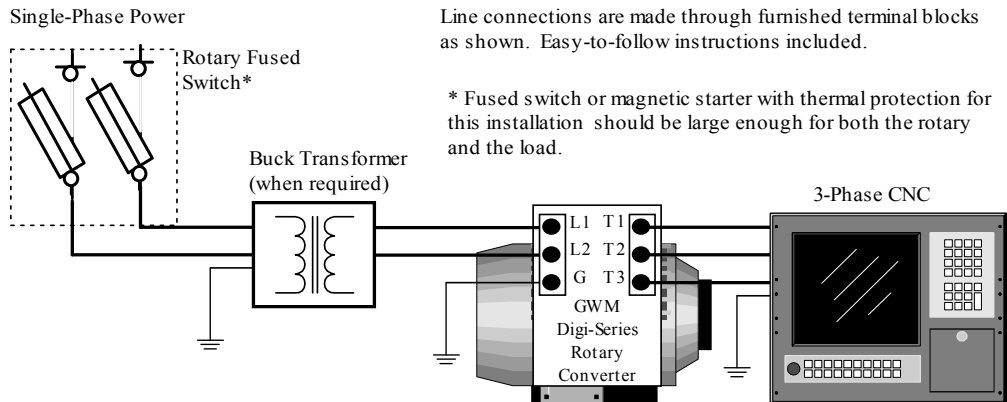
Single-Phase Power

Rotary Fused Switch*

Line connections are made through furnished terminal blocks as shown. Easy-to-follow instructions included.

* Fused switch or magnetic starter with thermal protection for this installation should be large enough for both the rotary and the load.

Buck Transformer (when required)

3-Phase CNC

L1 T1
L2 T2
G T3

GWM Digi-Series Rotary Converter